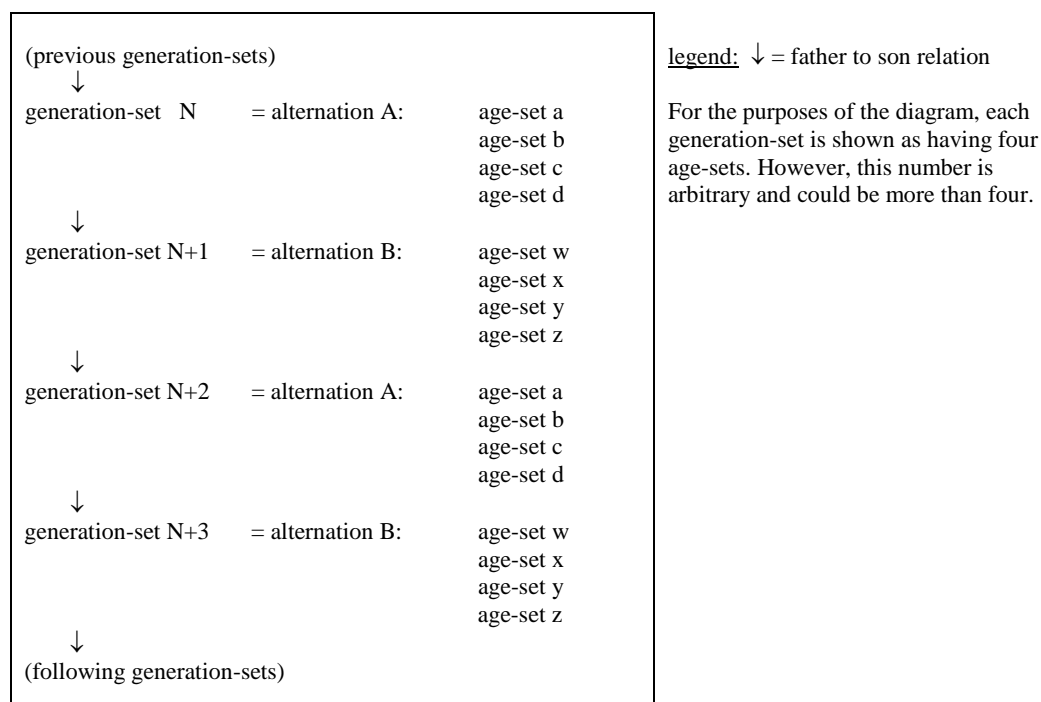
(previous generation-sets)
↓
generation-set N = alternation A: age-set a
age-set b
age-set c
age-set d
↓
generation-set N+1 = alternation B: age-set w
age-set x
age-set y
age-set z
↓
generation-set N+2 = alternation A: age-set a
age-set b
age-set c
age-set d
↓
generation-set N+3 = alternation B: age-set w
age-set x
age-set y
age-set z
↓
(following generation-sets)

legend: ↓ = father to son relation

For the purposes of the diagram, each generation-set is shown as having four age-sets. However, this number is arbitrary and could be more than four.